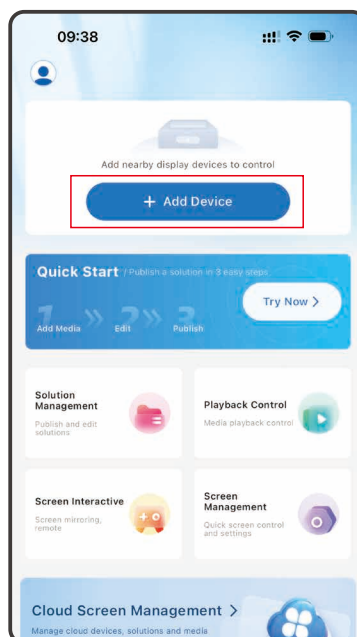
09:38

Add nearby display devices to control

+ Add Device

Quick Start / Publish a solution in 3 easy steps

1 Add Media » 2 Edit » 3 Publish

Try Now >

Solution Management
Publish and edit solutions

Playback Control
Media playback control

Screen Interactive
Screen mirroring, remote

Screen Management
Quick screen control and settings

Cloud Screen Management >
Manage cloud devices, solutions and media